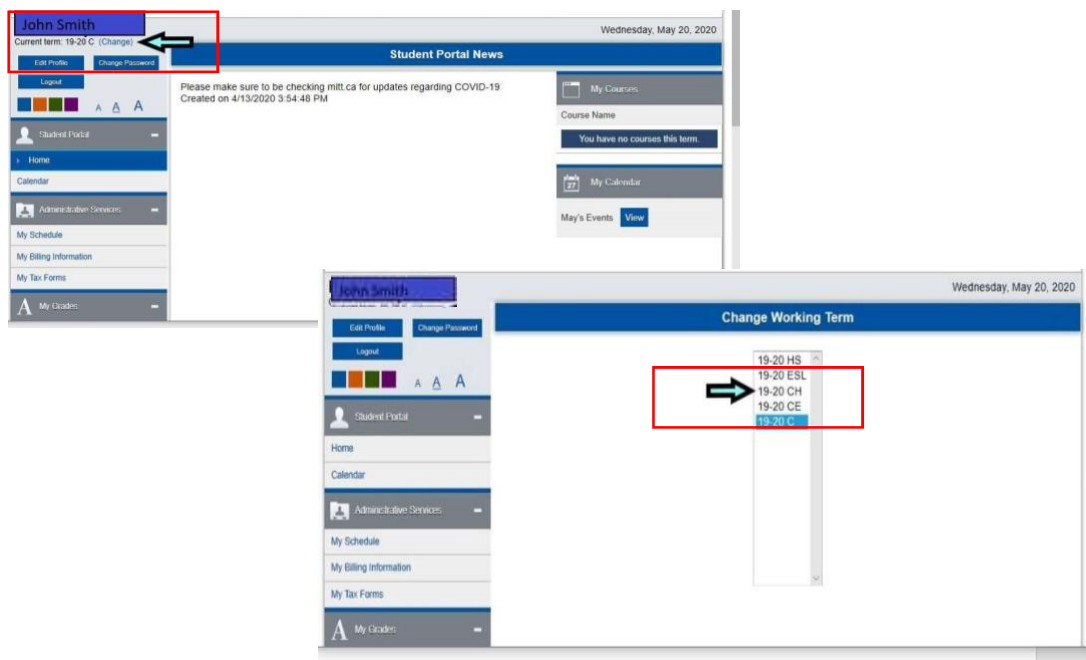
John Smith
Current term: 19-20 C (Change)
Edit Profile
Change Password
Logout
A A A
Wednesday, May 20, 2020
Student Portal News
Please make sure to be checking mitt.ca for updates regarding COVID-19
Created on 4/13/2020 3:54:48 PM
My Courses
Course Name
You have no courses this term.
My Calendar
May's Events View
Student Portal
Home
Calendar
Administrative Services
My Schedule
My Billing Information
My Tax Forms
My Grades

John Smith
Edit Profile
Change Password
Logout
A A A
Wednesday, May 20, 2020
Change Working Term
19-20 HS
19-20 ESL
19-20 CH
19-20 CE
19-20 C
Student Portal
Home
Calendar
Administrative Services
My Schedule
My Billing Information
My Tax Forms
My Grades